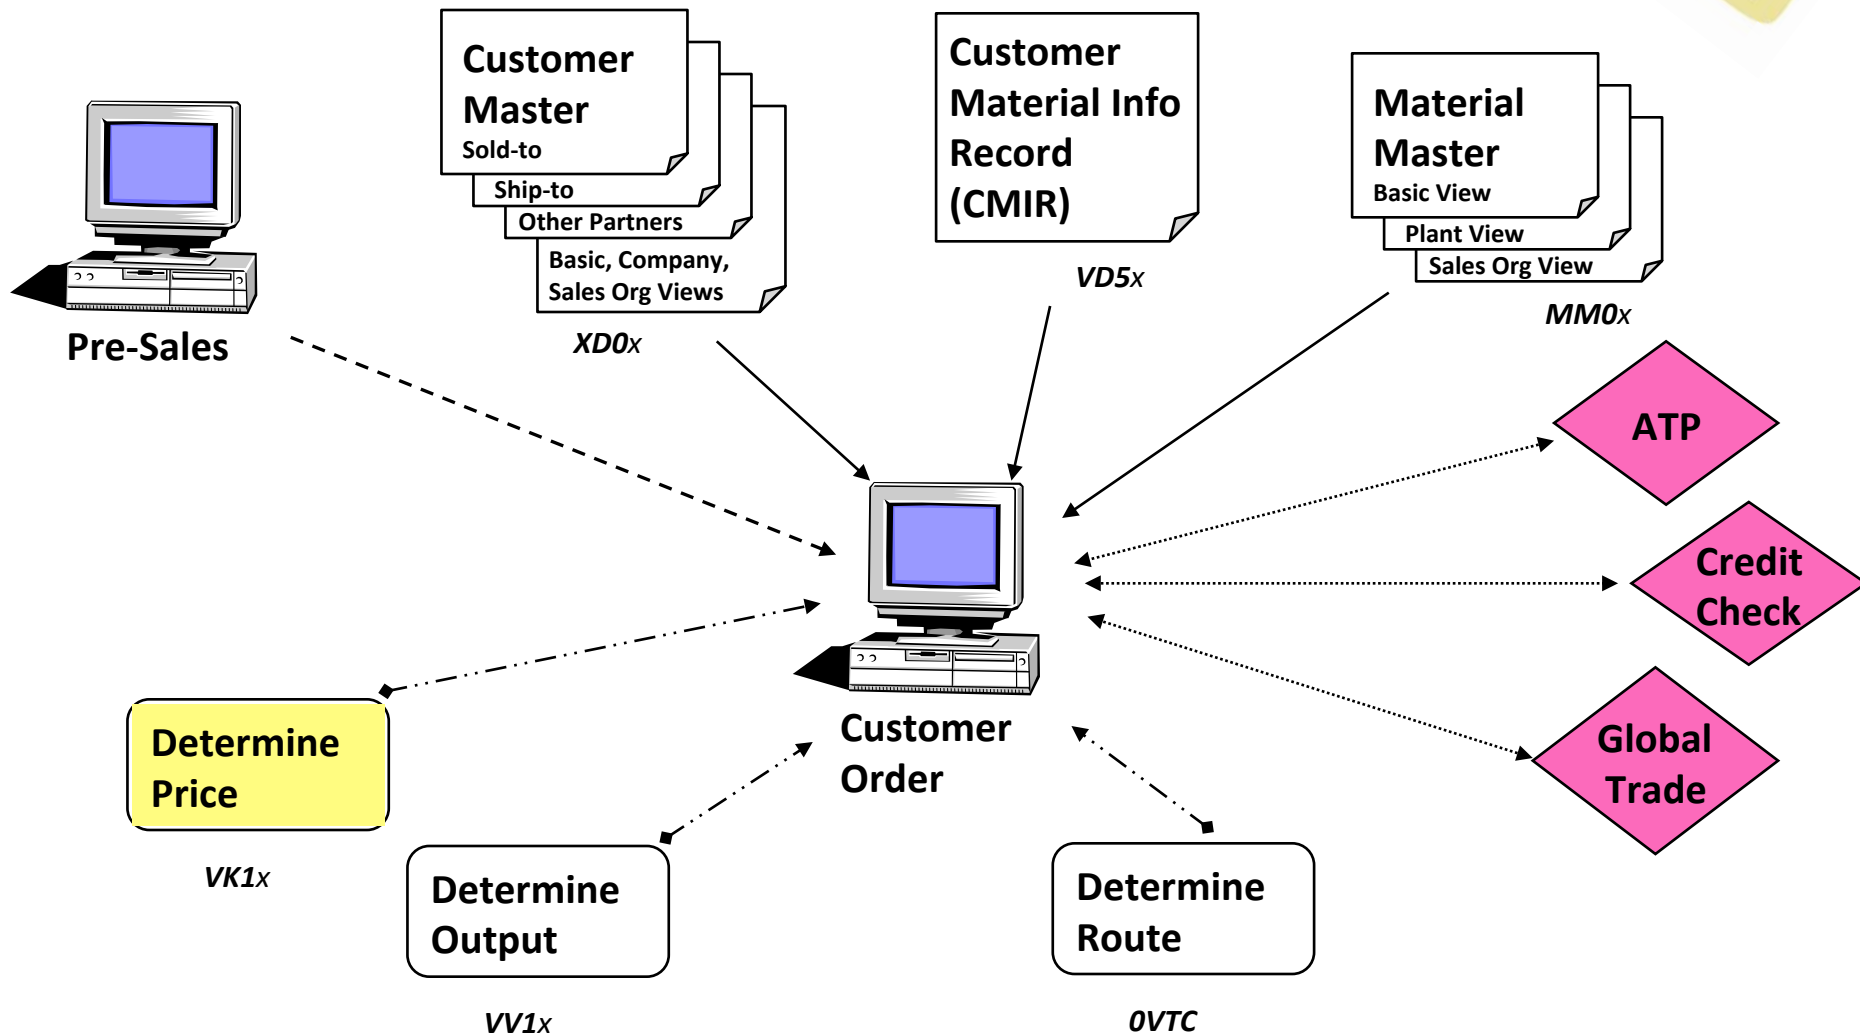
Customer Master
Sold-to
Ship-to
Other Partners
Basic, Company, Sales Org Views
XD0X

Customer Material Info Record (CMIR)
VD5X

Material Master
Basic View
Plant View
Sales Org View
MM0X

Pre-Sales

ATP

Credit Check

Global Trade

Customer Order

Determine Price
VK1X

Determine Output
VV1X

Determine Route
0VTC